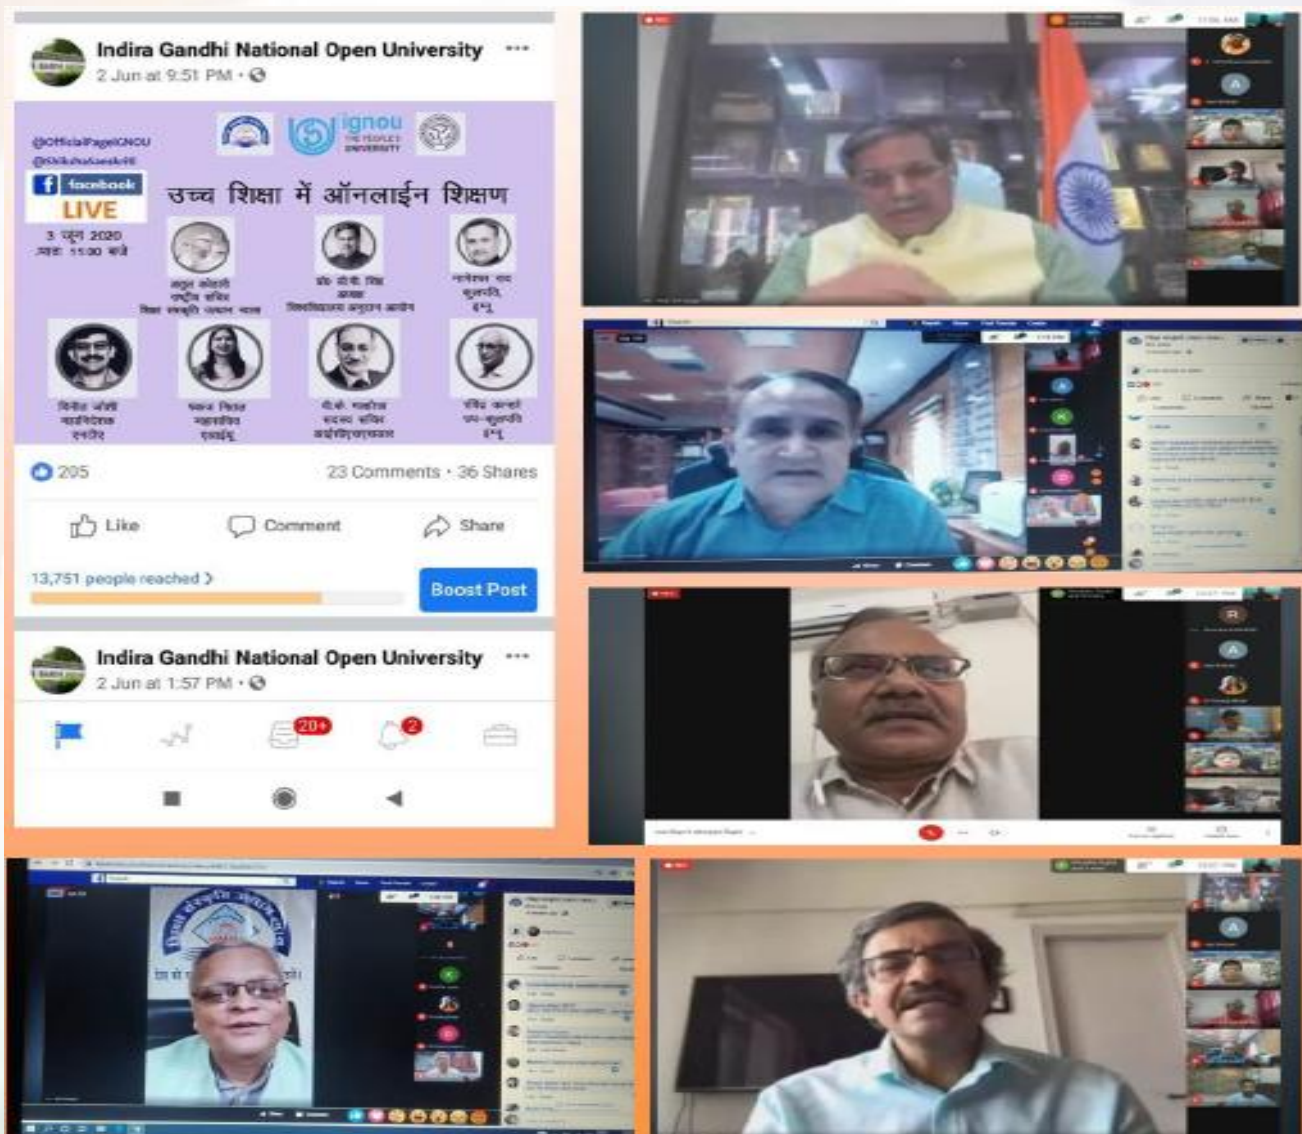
Indira Gandhi National Open University ...
2 Jun at 9:51 PM ·

@OfficialPageIGNOU
@ShikshaSanskriti

ignou THE PEOPLE'S UNIVERSITY

facebook LIVE

उच्च शिक्षा में ऑनलाईन शिक्षण

3 जून 2020
समय: 11:00 बजे

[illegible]

205
23 Comments · 36 Shares

Like Comment Share

13,751 people reached
Boost Post

Indira Gandhi National Open University ...
2 Jun at 1:57 PM ·

20+ 2